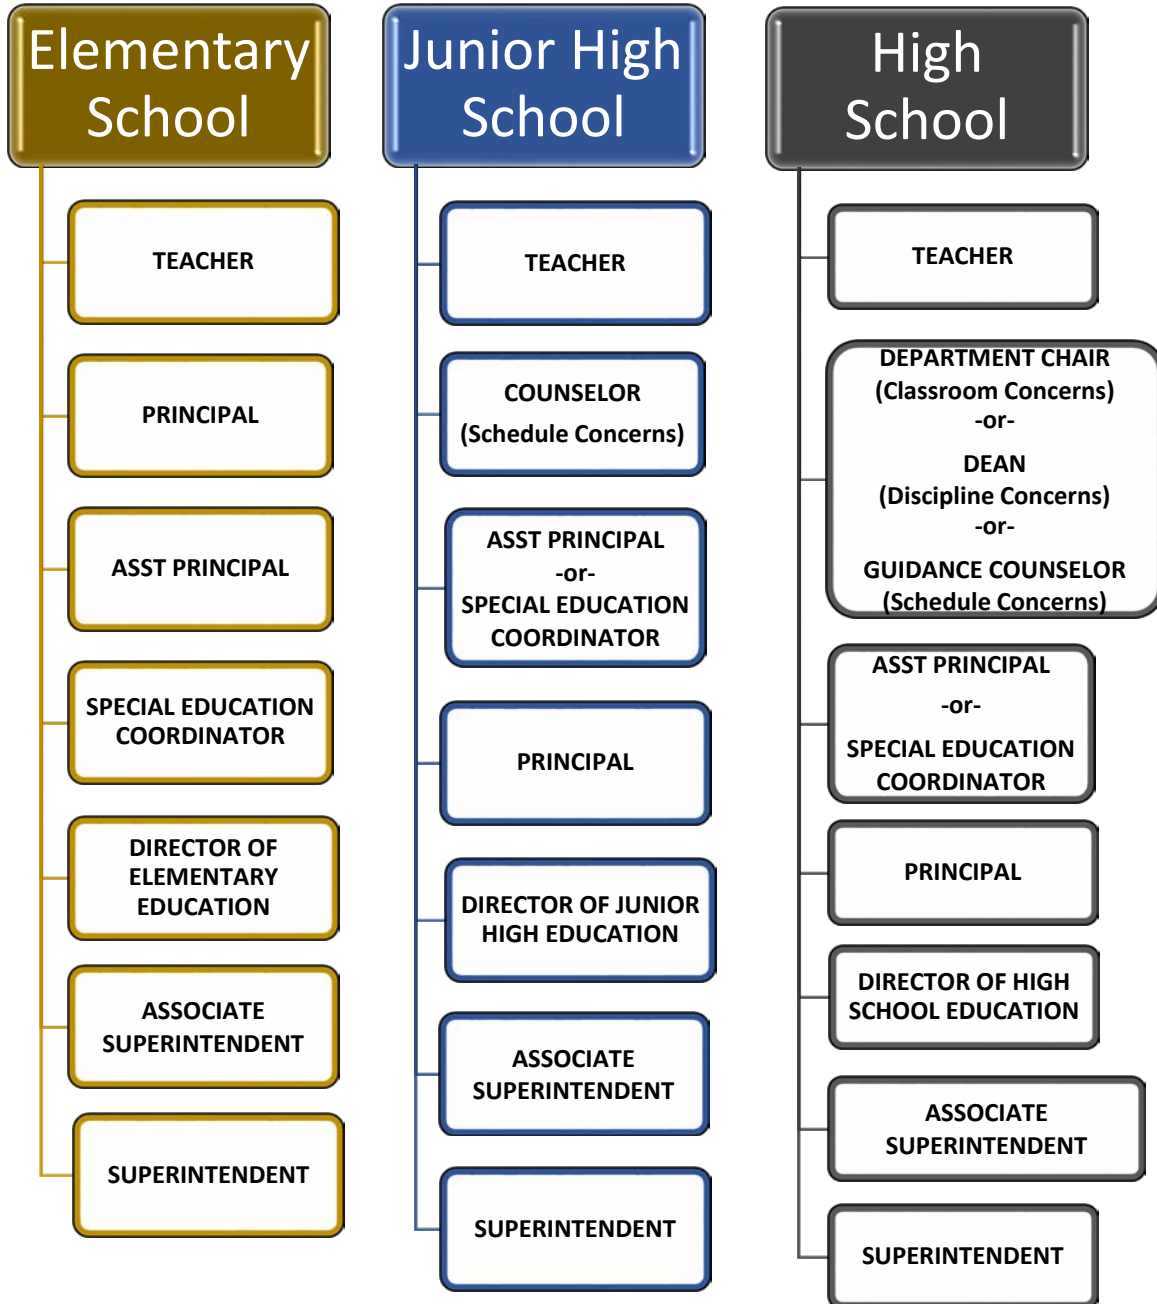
Elementary School

TEACHER

PRINCIPAL

ASST PRINCIPAL

SPECIAL EDUCATION COORDINATOR

DIRECTOR OF ELEMENTARY EDUCATION

ASSOCIATE SUPERINTENDENT

SUPERINTENDENT

Junior High School

TEACHER

COUNSELOR (Schedule Concerns)

ASST PRINCIPAL -or- SPECIAL EDUCATION COORDINATOR

PRINCIPAL

DIRECTOR OF JUNIOR HIGH EDUCATION

ASSOCIATE SUPERINTENDENT

SUPERINTENDENT

High School

TEACHER

DEPARTMENT CHAIR (Classroom Concerns) -or- DEAN (Discipline Concerns) -or- GUIDANCE COUNSELOR (Schedule Concerns)

ASST PRINCIPAL -or- SPECIAL EDUCATION COORDINATOR

PRINCIPAL

DIRECTOR OF HIGH SCHOOL EDUCATION

ASSOCIATE SUPERINTENDENT

SUPERINTENDENT